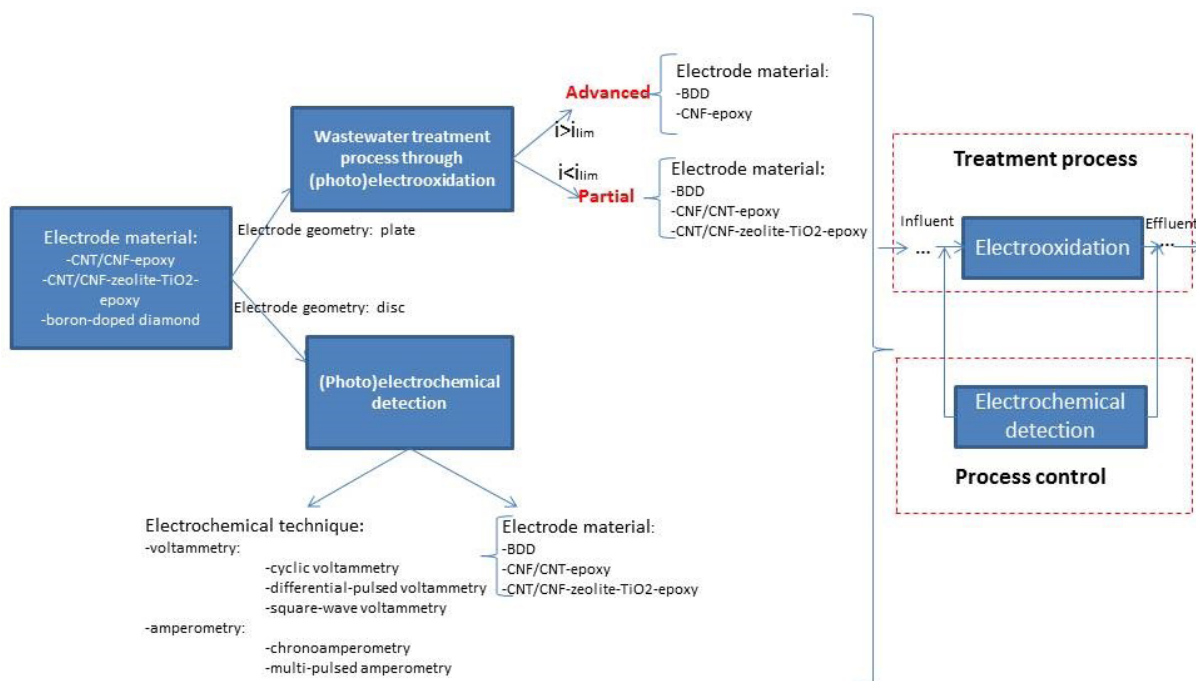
Electrode material:
-CNT/CNF-epoxy
-CNT/CNF-zeolite-TiO2-epoxy
-boron-doped diamond

Electrode geometry: plate

Electrode geometry: disc

Wastewater treatment process through (photo)electrooxidation

$i>i_{lim}$

Advanced

Electrode material:
-BDD
-CNF-epoxy

$i<i_{lim}$

Partial

Electrode material:
-BDD
-CNF/CNT-epoxy
-CNT/CNF-zeolite-TiO2-epoxy

(Photo)electrochemical detection

Electrochemical technique:
-voltammetry:
-cyclic voltammetry
-differential-pulsed voltammetry
-square-wave voltammetry
-amperometry:
-chronoamperometry
-multi-pulsed amperometry

Electrode material:
-BDD
-CNF/CNT-epoxy
-CNT/CNF-zeolite-TiO2-epoxy

Treatment process

Influent

...

Electrooxidation

Effluent

...

Electrochemical detection

Process control